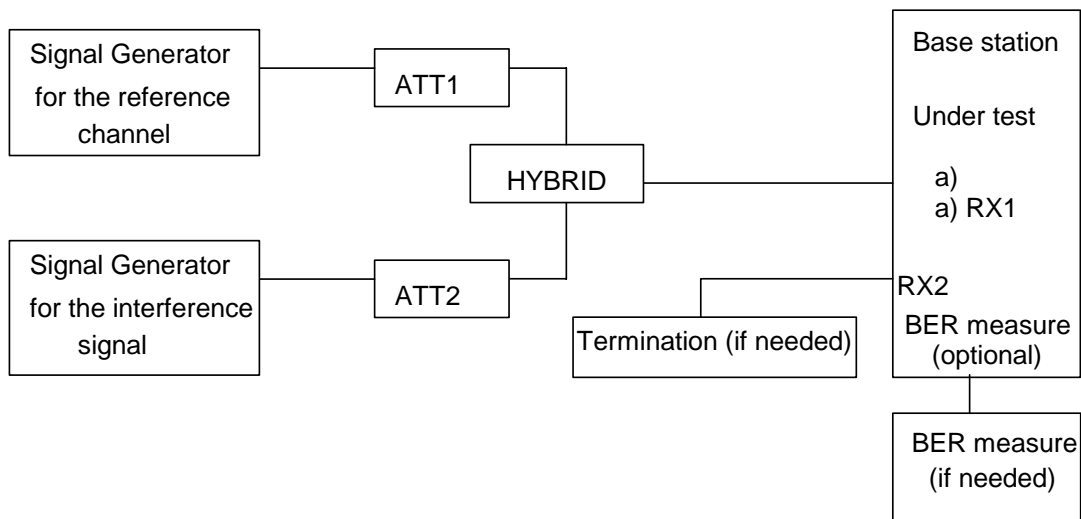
Signal Generator for the reference channel

ATT1

HYBRID

Signal Generator for the interference signal

ATT2

Base station

Under test

a)
a) RX1

RX2

Termination (if needed)

BER measure (optional)

BER measure (if needed)